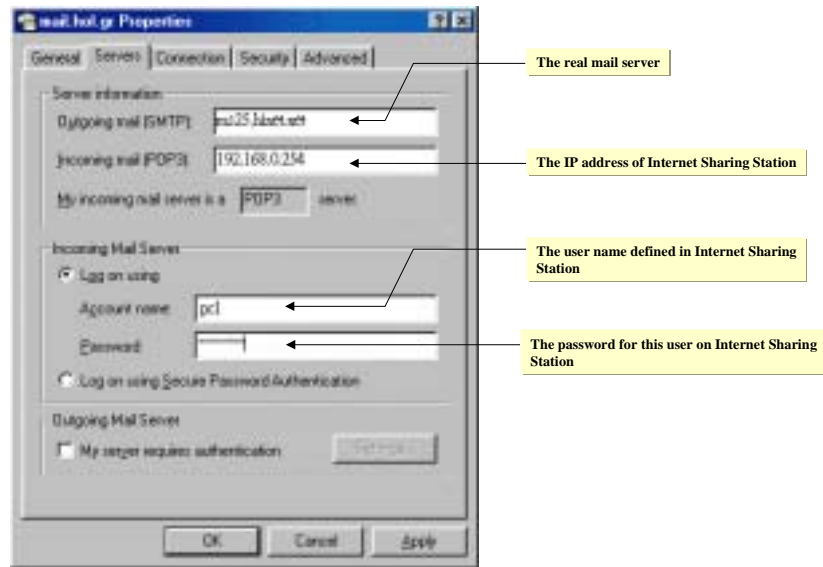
mail.hol.gr Properties

General | Servers | Connection | Security | Advanced

Server information

Outgoing mail (SMTP): ms25.hinet.net

Incoming mail (POP3): 192.168.0.254

My incoming mail server is a POP3 server.

Incoming Mail Server

Log on using

Account name: pcl

Password: ••••••••

Log on using Secure Password Authentication

Outgoing Mail Server

My server requires authentication

Settings...

OK Cancel Apply

The real mail server

The IP address of Internet Sharing Station

The user name defined in Internet Sharing Station

The password for this user on Internet Sharing Station